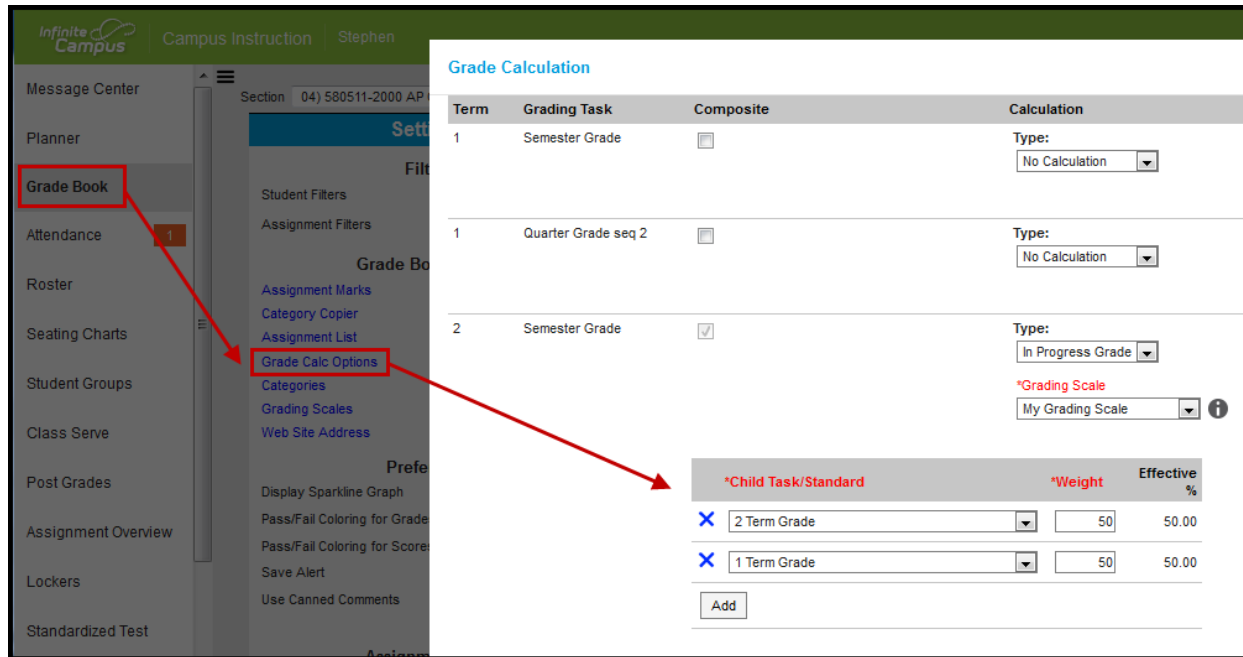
Infinite Campus | Campus Instruction | Stephen

Message Center
Planner
Grade Book
Attendance 1
Roster
Seating Charts
Student Groups
Class Serve
Post Grades
Assignment Overview
Lockers
Standardized Test

Section 04) 580511-2000 AP

Sett

Filt
Student Filters
Assignment Filters

Grade Bo
Assignment Marks
Category Copier
Assignment List
Grade Calc Options
Categories
Grading Scales
Web Site Address

Prefe
Display Sparkline Graph
Pass/Fail Coloring for Grade
Pass/Fail Coloring for Score
Save Alert
Use Canned Comments

Assign

Grade Calculation

| Term | Grading Task | Composite | Calculation |
|---|---|---|---|
| 1 | Semester Grade | | Type: No Calculation |
| 1 | Quarter Grade seq 2 | | Type: No Calculation |
| 2 | Semester Grade | | Type: In Progress Grade; *Grading Scale: My Grading Scale |

| | *Child Task/Standard | *Weight | Effective % |
|---|---|---|---|
| X | 2 Term Grade | 50 | 50.00 |
| X | 1 Term Grade | 50 | 50.00 |

Add